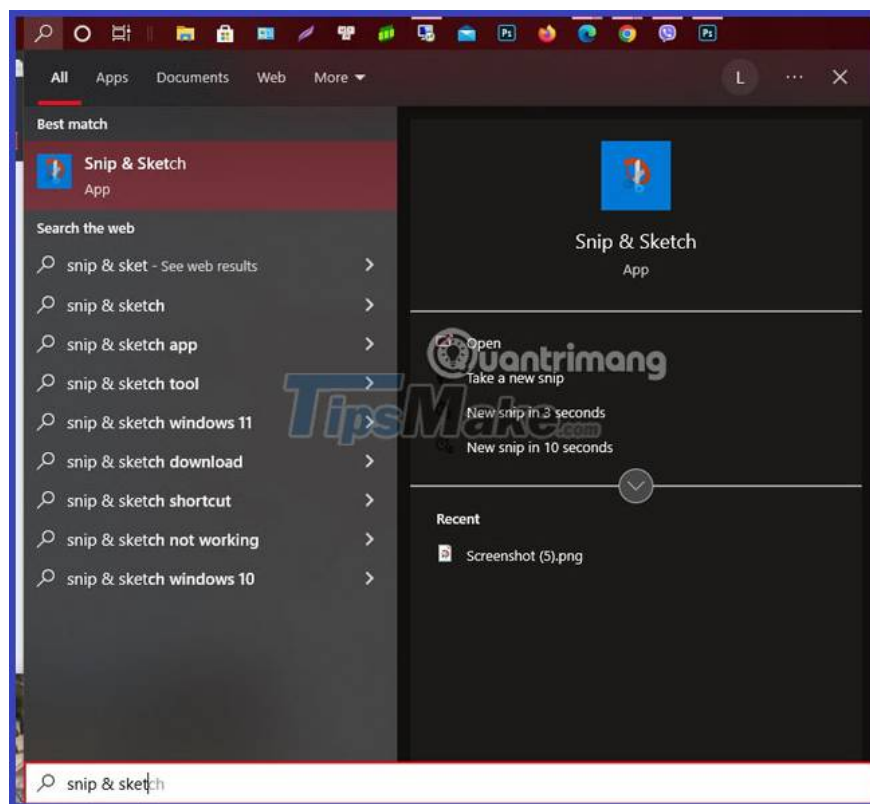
All Apps Documents Web More

L ··· ✕

Best match

Snip & Sketch
App

Search the web

snip & sket - See web results

snip & sketch

snip & sketch app

snip & sketch tool

snip & sketch windows 11

snip & sketch download

snip & sketch shortcut

snip & sketch not working

snip & sketch windows 10

Snip & Sketch
App

Open

Take a new snip

New snip in 3 seconds

New snip in 10 seconds

Recent

Screenshot (5).png

Quantrimang

TipsMake.com

snip & sketch